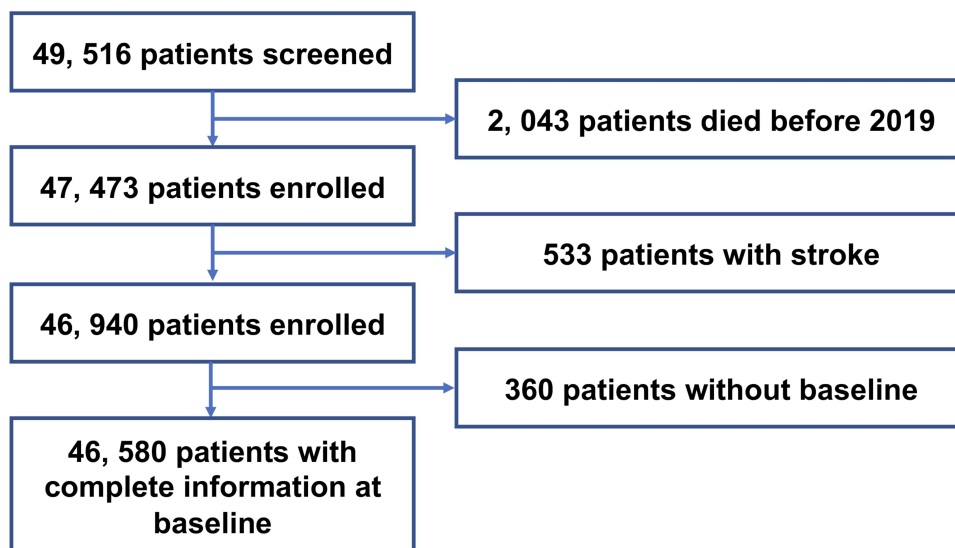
49, 516 patients screened

2, 043 patients died before 2019

47, 473 patients enrolled

533 patients with stroke

46, 940 patients enrolled

360 patients without baseline

46, 580 patients with complete information at baseline